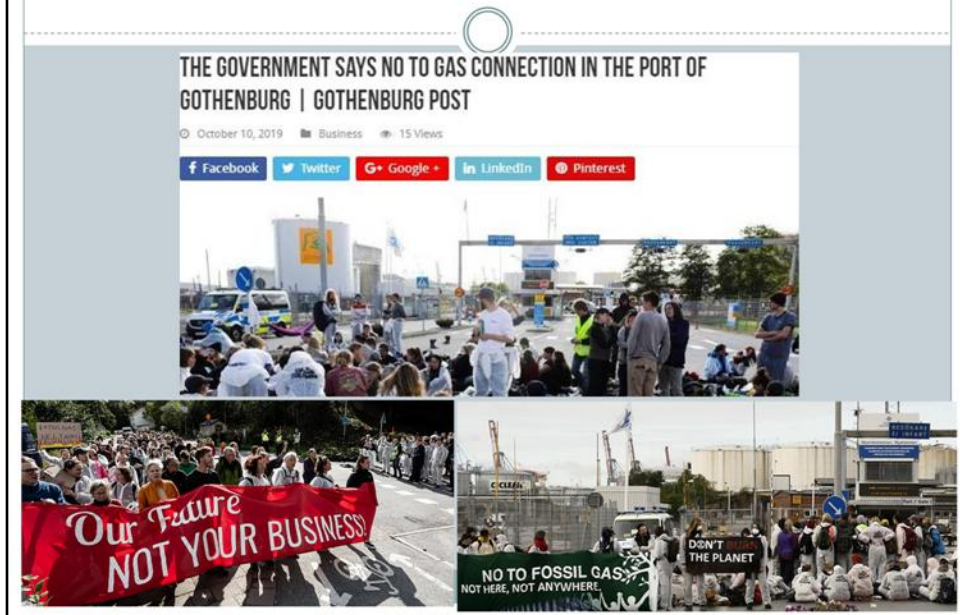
THE GOVERNMENT SAYS NO TO GAS CONNECTION IN THE PORT OF GOTHENBURG | GOTHENBURG POST

October 10, 2019 Business 15 Views

Facebook Twitter Google + LinkedIn Pinterest

Our Future NOT YOUR BUSINESS!

DON'T BURN THE PLANET

NO TO FOSSIL GAS NOT HERE, NOT ANYWHERE